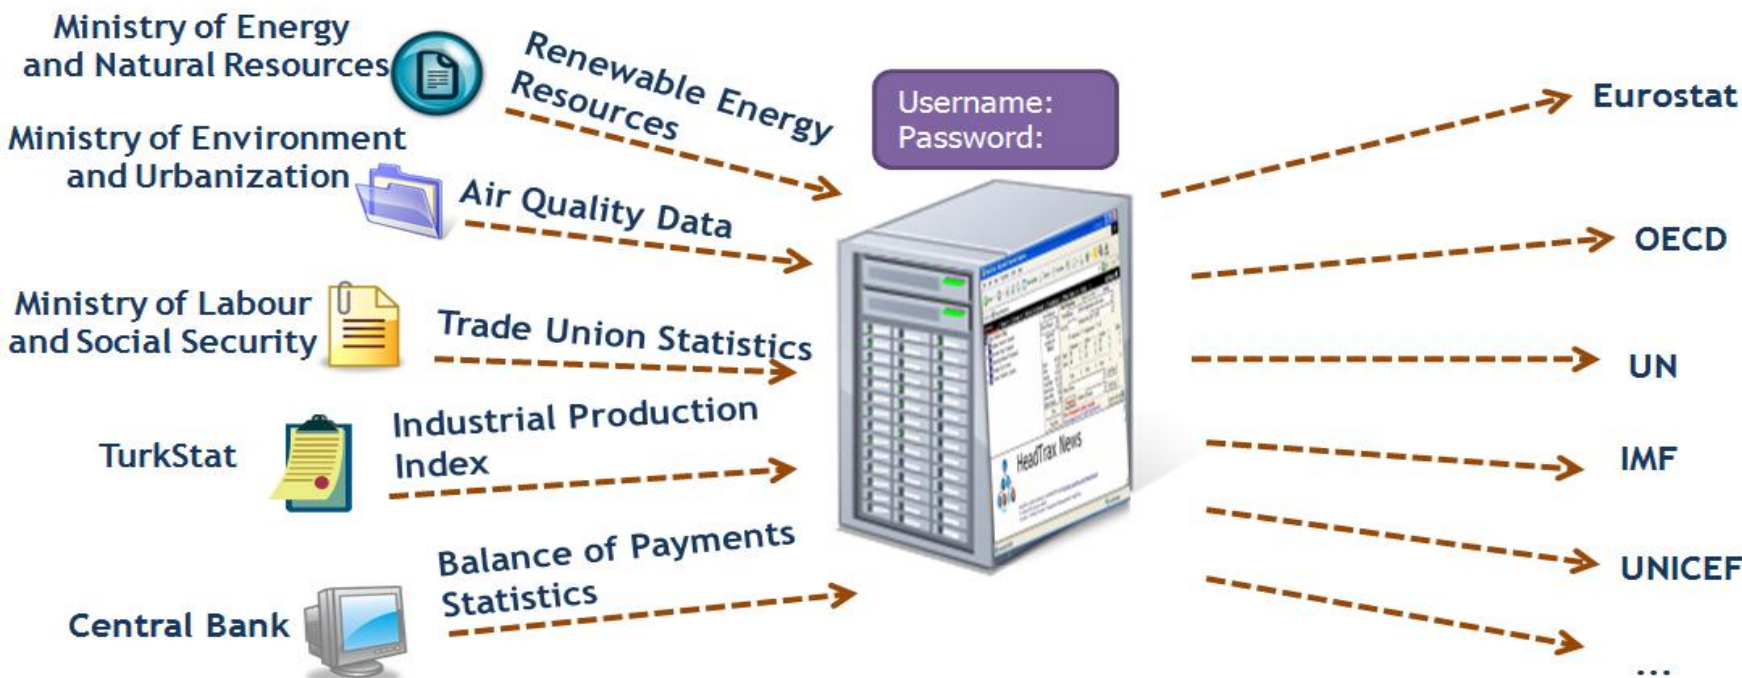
Ministry of Energy and Natural Resources

Renewable Energy Resources

Username:
Password:

Eurostat

Ministry of Environment and Urbanization

Air Quality Data

OECD

Ministry of Labour and Social Security

Trade Union Statistics

UN

TurkStat

Industrial Production Index

IMF

HeadTrax News

Balance of Payments Statistics

UNICEF

Central Bank

...